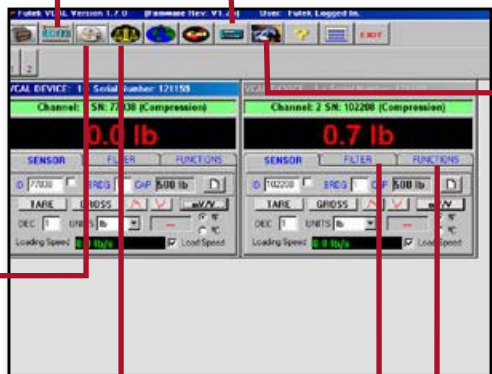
Futek V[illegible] Version 1.7.0 (Firmware Rev. V1.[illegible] User: Futek Logged In.

EXIT

VCAL DEVICE: 1 Serial Number: 121159

Channel: 1 SN: 7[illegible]30 (Compression)

0.0 lb

SENSOR FILTER FUNCTIONS

ID 77030 BRDG CAP 500 lb

TARE GROSS mV/V

DEC 1 UNITS lb °F °C

Loading Speed 0.0 lb/s Load Speed

VCAL DEVICE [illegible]

Channel: 2 SN: 102208 (Compression)

0.7 lb

SENSOR FILTER FUNCTIONS

ID 102208 BRDG CAP 500 lb

TARE GROSS mV/V

DEC 1 UNITS lb °F °C

Loading Speed Load Speed